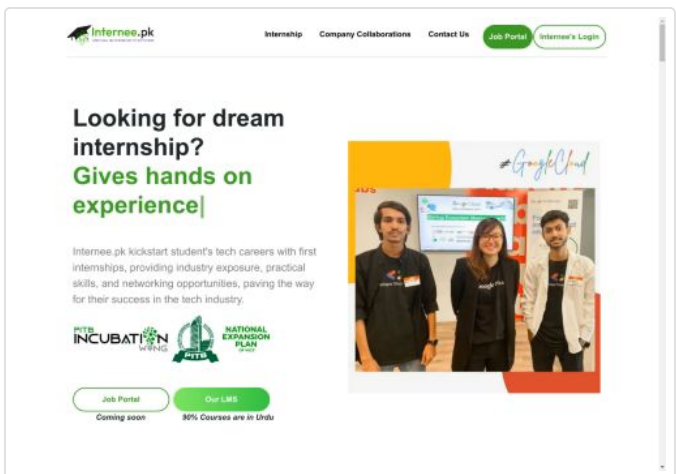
Internee.pk

Internship Company Collaborations Contact Us Job Portal Internee's Login

Looking for dream internship?
Gives hands on experience|

Internee.pk kickstart student's tech careers with first internships, providing industry exposure, practical skills, and networking opportunities, paving the way for their success in the tech industry.

PITB INCUBATION WING PITB NATIONAL EXPANSION PLAN

Job Portal
Coming soon

Our LMS
90% Courses are in Urdu

#GoogleCloud